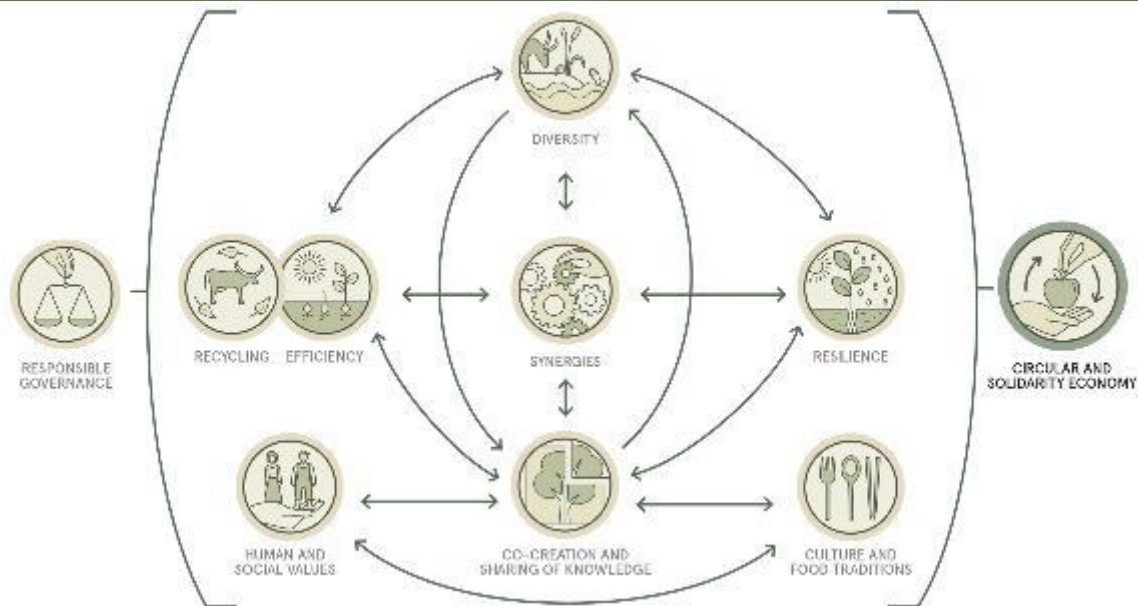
DIVERSITY

RESPONSIBLE GOVERNANCE

RECYCLING

EFFICIENCY

SYNERGIES

RESILIENCE

CIRCULAR AND SOLIDARITY ECONOMY

HUMAN AND SOCIAL VALUES

CO-CREATION AND SHARING OF KNOWLEDGE

CULTURE AND FOOD TRADITIONS